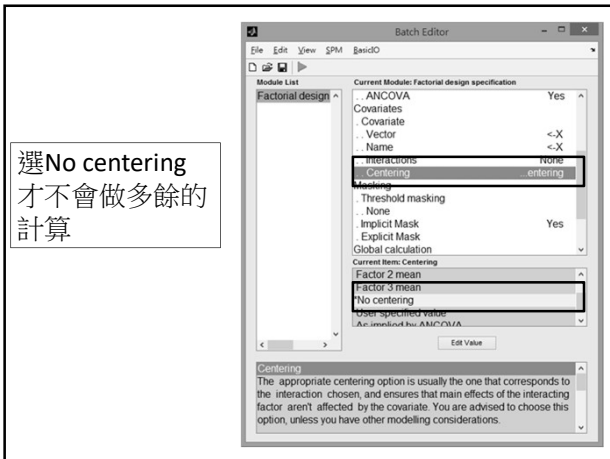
選No centering 才不會做多餘的計算

Batch Editor

File Edit View SPM BasicIO

Module List
Factorial design

Current Module: Factorial design specification
. . ANCOVA Yes
Covariates
. Covariate
. . Vector <-X
. . Name <-X
. . Interactions None
. . Centering ...entering
Masking
. Threshold masking
. . None
. Implicit Mask Yes
. Explicit Mask
Global calculation

Current Item: Centering
Factor 2 mean
Factor 3 mean
*No centering
User specified value
As implied by ANCOVA

Edit Value

Centering
The appropriate centering option is usually the one that corresponds to the interaction chosen, and ensures that main effects of the interacting factor aren't affected by the covariate. You are advised to choose this option, unless you have other modelling considerations.